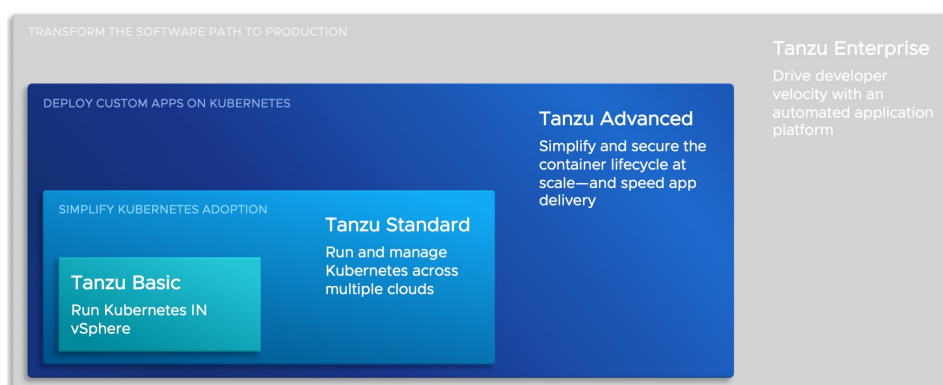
TRANSFORM THE SOFTWARE PATH TO PRODUCTION

Tanzu Enterprise

Drive developer velocity with an automated application platform

DEPLOY CUSTOM APPS ON KUBERNETES

Tanzu Advanced

Simplify and secure the container lifecycle at scale—and speed app delivery

SIMPLIFY KUBERNETES ADOPTION

Tanzu Standard

Run and manage Kubernetes across multiple clouds

Tanzu Basic

Run Kubernetes IN vSphere